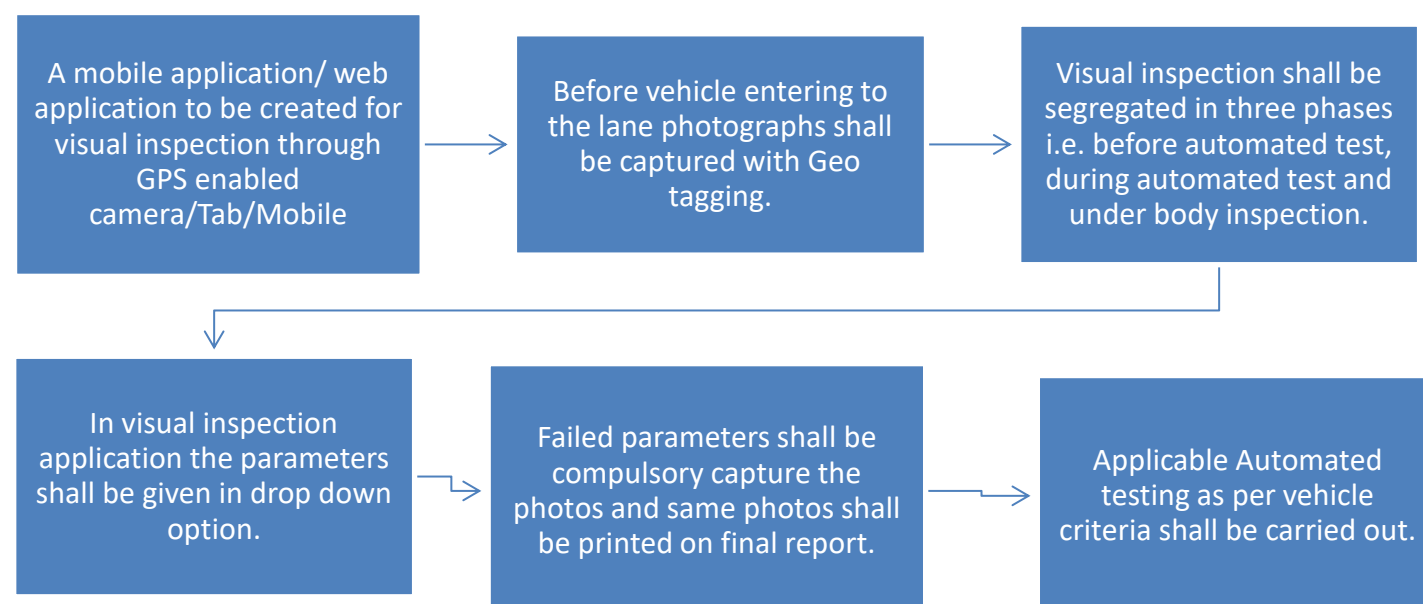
A mobile application/ web application to be created for visual inspection through GPS enabled camera/Tab/Mobile

Before vehicle entering to the lane photographs shall be captured with Geo tagging.

Visual inspection shall be segregated in three phases i.e. before automated test, during automated test and under body inspection.

In visual inspection application the parameters shall be given in drop down option.

Failed parameters shall be compulsory capture the photos and same photos shall be printed on final report.

Applicable Automated testing as per vehicle criteria shall be carried out.